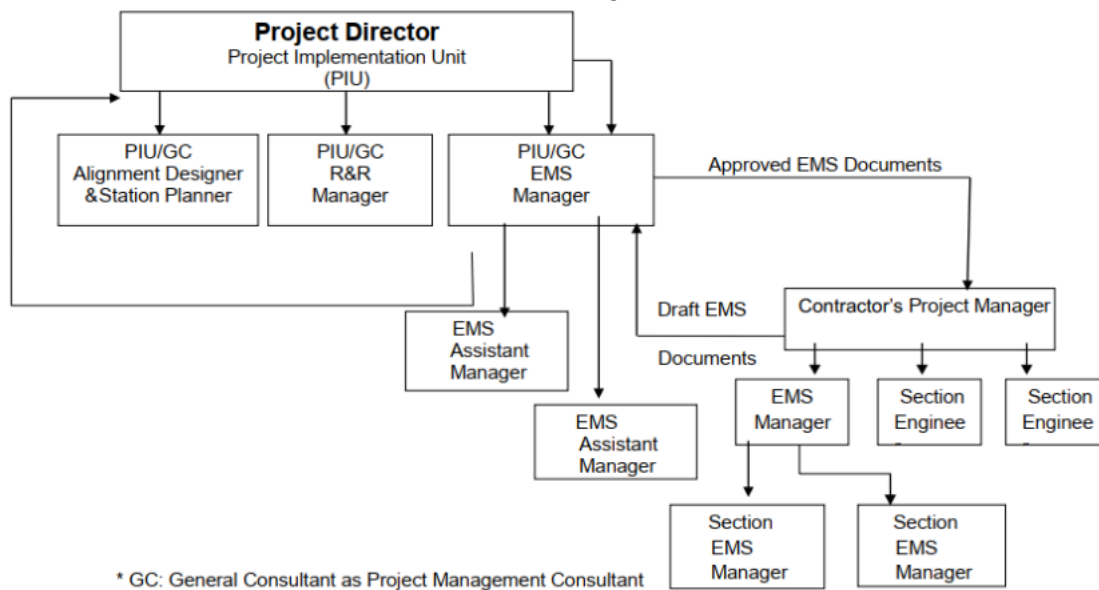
Project Director
Project Implementation Unit
(PIU)

PIU/GC
Alignment Designer
&Station Planner

PIU/GC
R&R
Manager

PIU/GC
EMS
Manager

Approved EMS Documents

EMS
Assistant
Manager

EMS
Assistant
Manager

Draft EMS

Documents

Contractor's Project Manager

EMS
Manager

Section
Enginee

Section
Enginee

Section
EMS
Manager

Section
EMS
Manager

* GC: General Consultant as Project Management Consultant